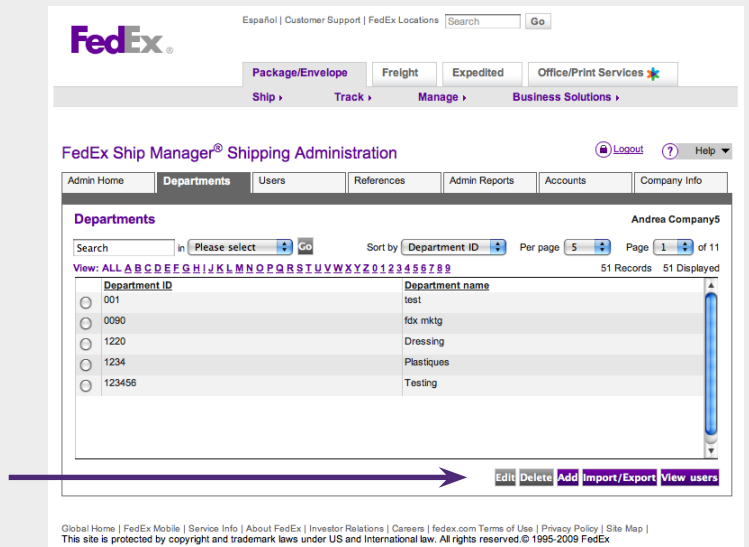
FedEx.

Español | Customer Support | FedEx Locations Search Go

Package/Envelope Freight Expedited Office/Print Services

Ship ▸ Track ▸ Manage ▸ Business Solutions ▸

FedEx Ship Manager® Shipping Administration

Logout Help

Admin Home Departments Users References Admin Reports Accounts Company Info

Departments

Andrea Company5

Search in Please select Go Sort by Department ID Per page 5 Page 1 of 11

View: ALL A B C D E F G H I J K L M N O P Q R S T U V W X Y Z 0 1 2 3 4 5 6 7 8 9

51 Records 51 Displayed

| | Department ID | Department name |
|---|---|---|
| | 001 | test |
| | 0090 | fdx mktg |
| | 1220 | Dressing |
| | 1234 | Plastiques |
| | 123456 | Testing |

Edit Delete Add Import/Export View users

Global Home | FedEx Mobile | Service Info | About FedEx | Investor Relations | Careers | fedex.com Terms of Use | Privacy Policy | Site Map |
This site is protected by copyright and trademark laws under US and International law. All rights reserved.© 1995-2009 FedEx